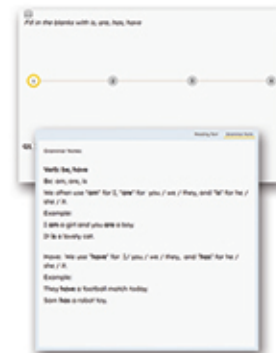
Fill in the blanks with is, are, has, have

a

b

c

d

Q1

Reading Part

Grammar Notes

Grammar Notes

Verb: be, have

Be: am, are, is

We often use "am" for I, "are" for you / we / they, and "is" for he / she / it.

Example:

I am a girl and you are a boy.

It is a lovely cat.

Have: We use "have" for I / you / we / they, and "has" for he / she / it.

Example:

They have a football match today.

Sam has a robot toy.